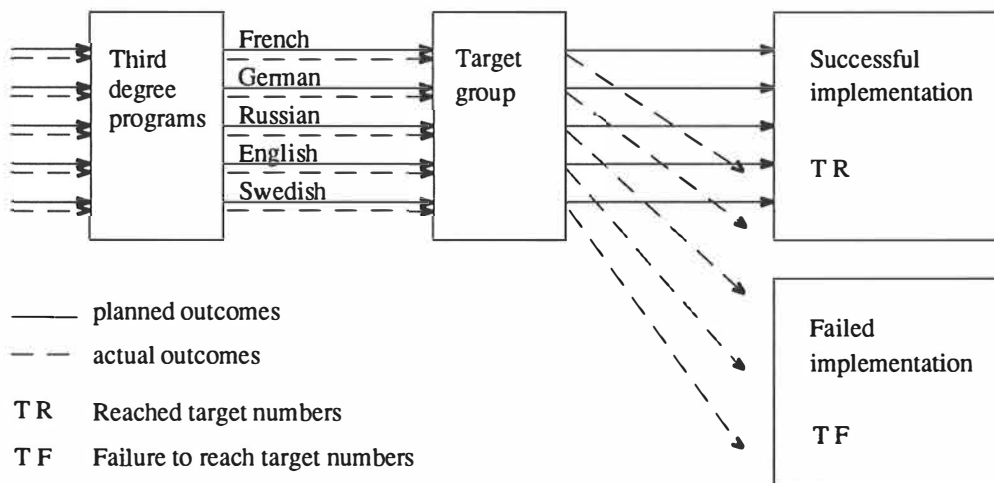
Third degree programs

French
German
Russian
English
Swedish

Target group

Successful implementation

T R

Failed implementation

T F

planned outcomes

actual outcomes

T R Reached target numbers

T F Failure to reach target numbers